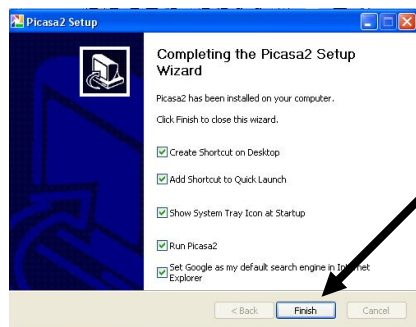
Picasa2 Setup

Completing the Picasa2 Setup Wizard

Picasa2 has been installed on your computer.

Click Finish to close this wizard.

Create Shortcut on Desktop

Add Shortcut to Quick Launch

Show System Tray Icon at Startup

Run Picasa2

Set Google as my default search engine in Internet Explorer

< Back

Finish

Cancel